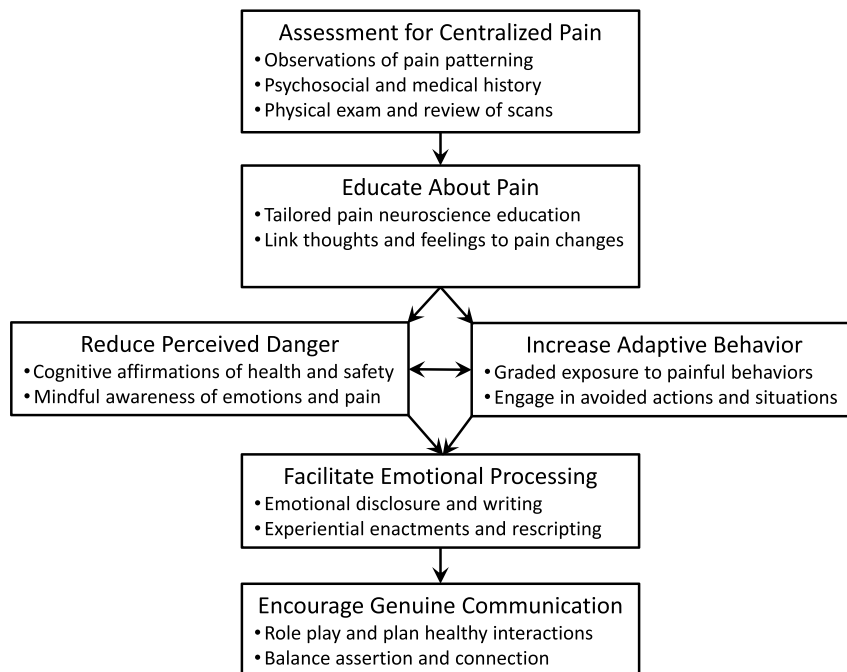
Assessment for Centralized Pain
• Observations of pain patterning
• Psychosocial and medical history
• Physical exam and review of scans

Educate About Pain
• Tailored pain neuroscience education
• Link thoughts and feelings to pain changes

Reduce Perceived Danger
• Cognitive affirmations of health and safety
• Mindful awareness of emotions and pain

Increase Adaptive Behavior
• Graded exposure to painful behaviors
• Engage in avoided actions and situations

Facilitate Emotional Processing
• Emotional disclosure and writing
• Experiential enactments and rescripting

Encourage Genuine Communication
• Role play and plan healthy interactions
• Balance assertion and connection